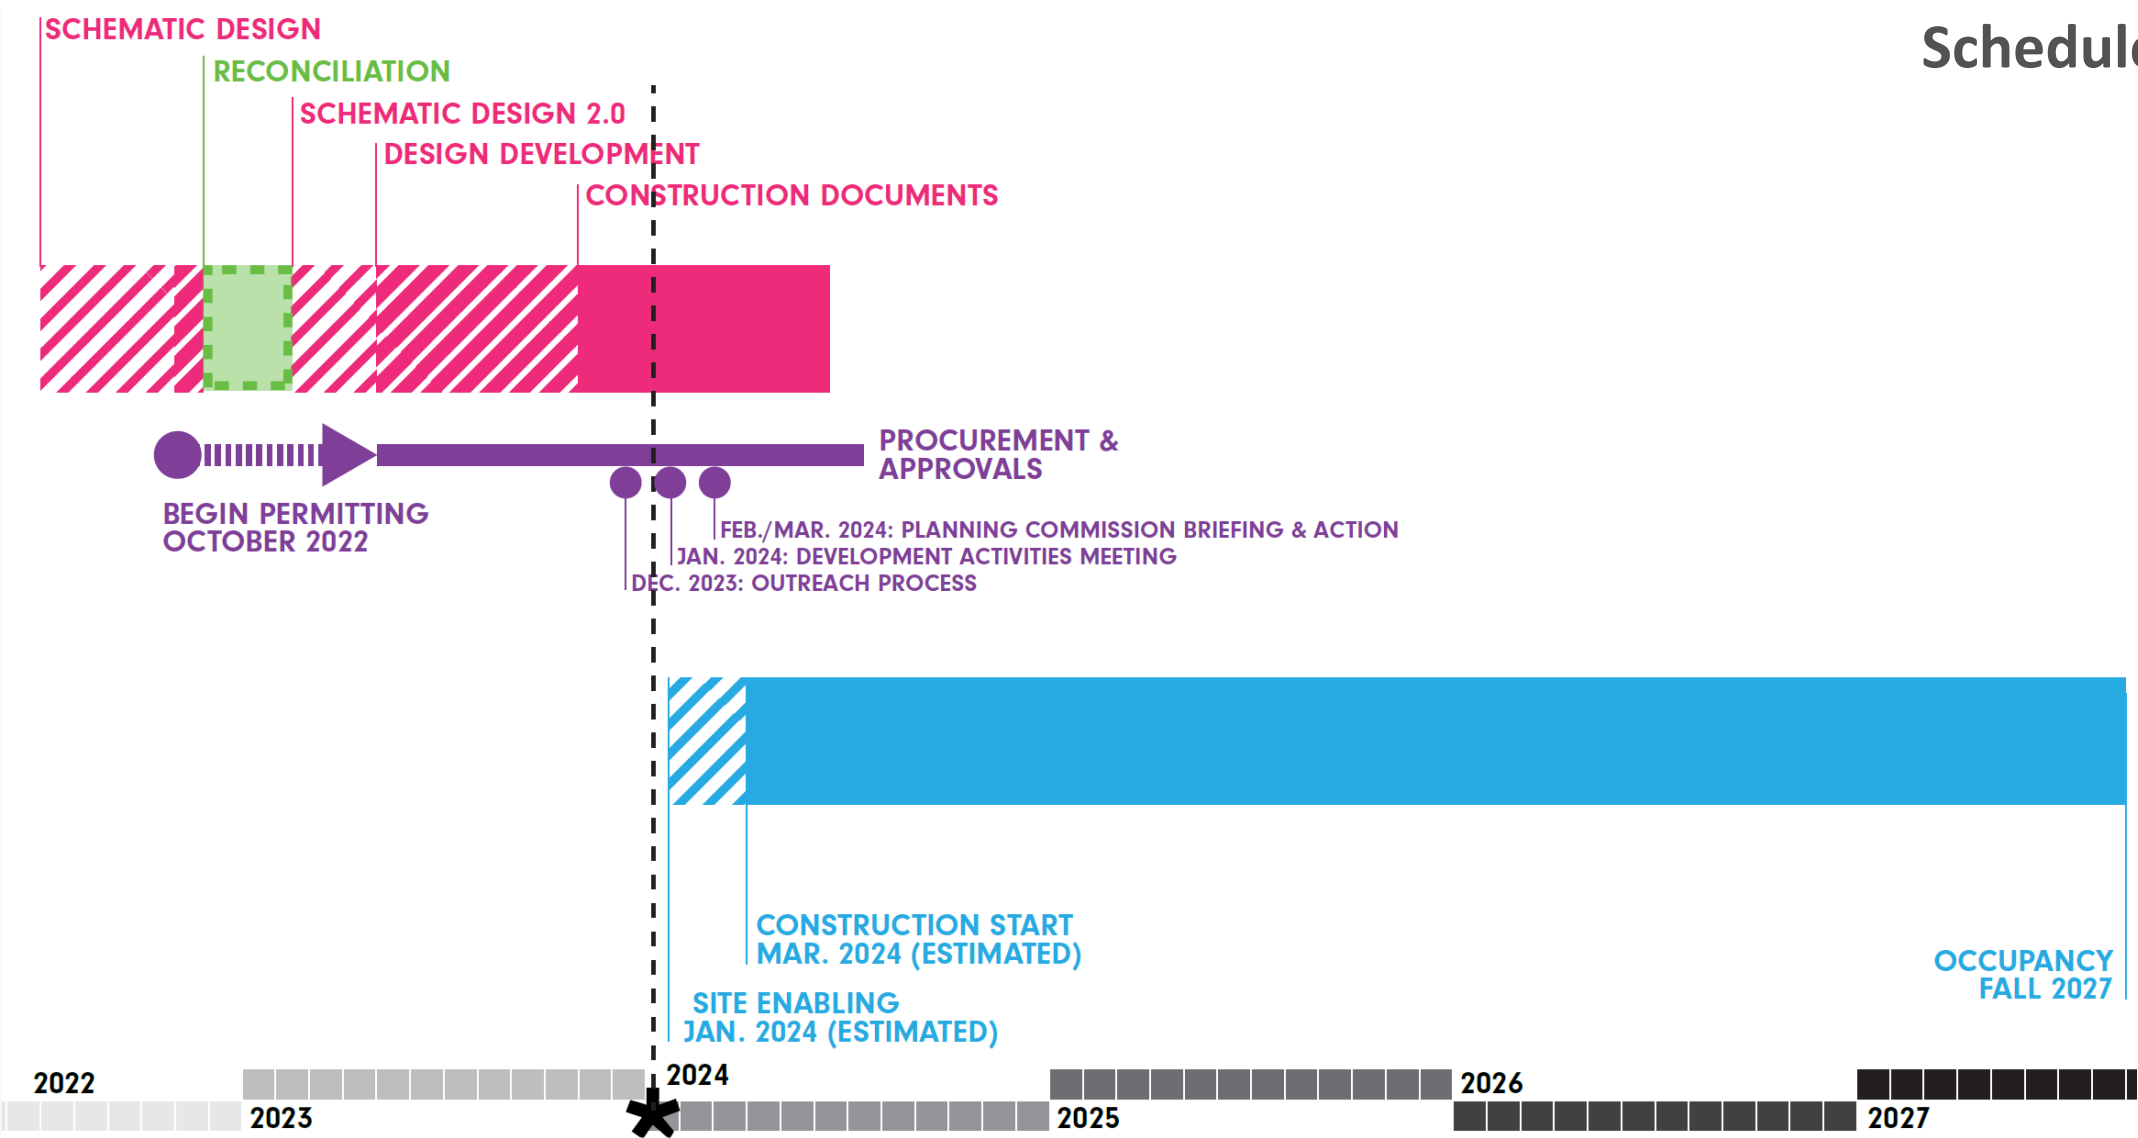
Schedul

SCHEMATIC DESIGN

RECONCILIATION

SCHEMATIC DESIGN 2.0

DESIGN DEVELOPMENT

CONSTRUCTION DOCUMENTS

PROCUREMENT & APPROVALS

BEGIN PERMITTING OCTOBER 2022

FEB./MAR. 2024: PLANNING COMMISSION BRIEFING & ACTION

JAN. 2024: DEVELOPMENT ACTIVITIES MEETING

DEC. 2023: OUTREACH PROCESS

CONSTRUCTION START MAR. 2024 (ESTIMATED)

SITE ENABLING JAN. 2024 (ESTIMATED)

OCCUPANCY FALL 2027

2022

2023

2024

2025

2026

2027